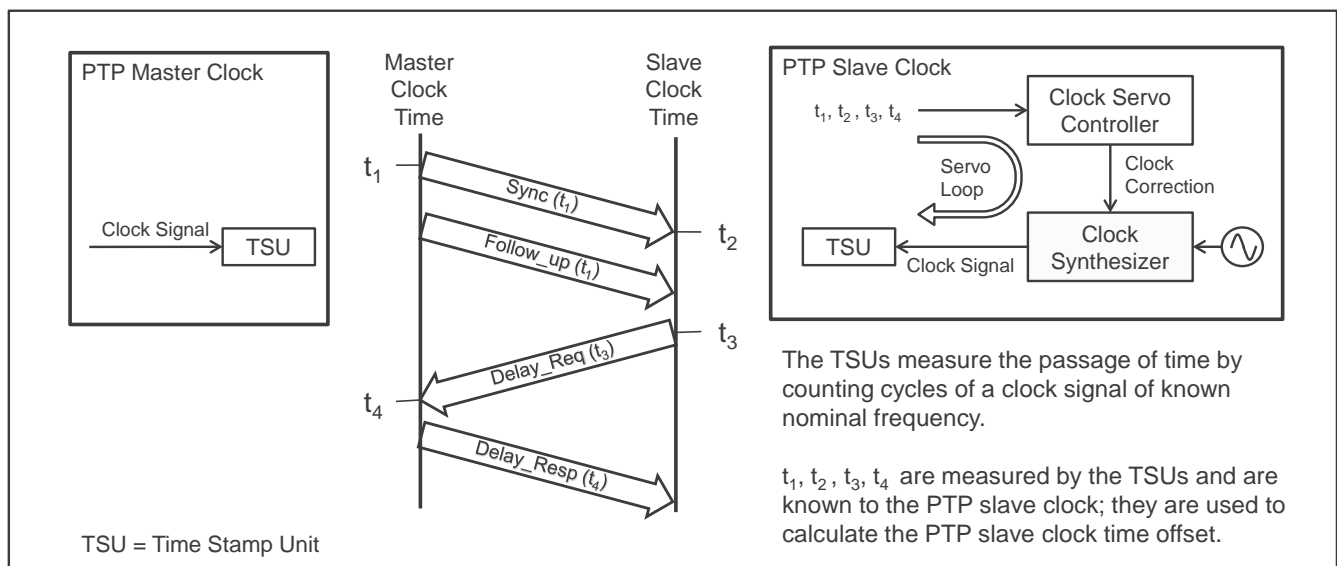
PTP Master Clock

Clock Signal

TSU

Master Clock Time

Slave Clock Time

$t_1$

Sync ($t_1$)

$t_2$

Follow_up ($t_1$)

$t_3$

Delay_Req ($t_3$)

$t_4$

Delay_Resp ($t_4$)

PTP Slave Clock

$t_1$, $t_2$ , $t_3$, $t_4$

Clock Servo Controller

Servo Loop

Clock Correction

TSU

Clock Signal

Clock Synthesizer

The TSUs measure the passage of time by counting cycles of a clock signal of known nominal frequency.

$t_1$, $t_2$ , $t_3$, $t_4$ are measured by the TSUs and are known to the PTP slave clock; they are used to calculate the PTP slave clock time offset.

TSU = Time Stamp Unit